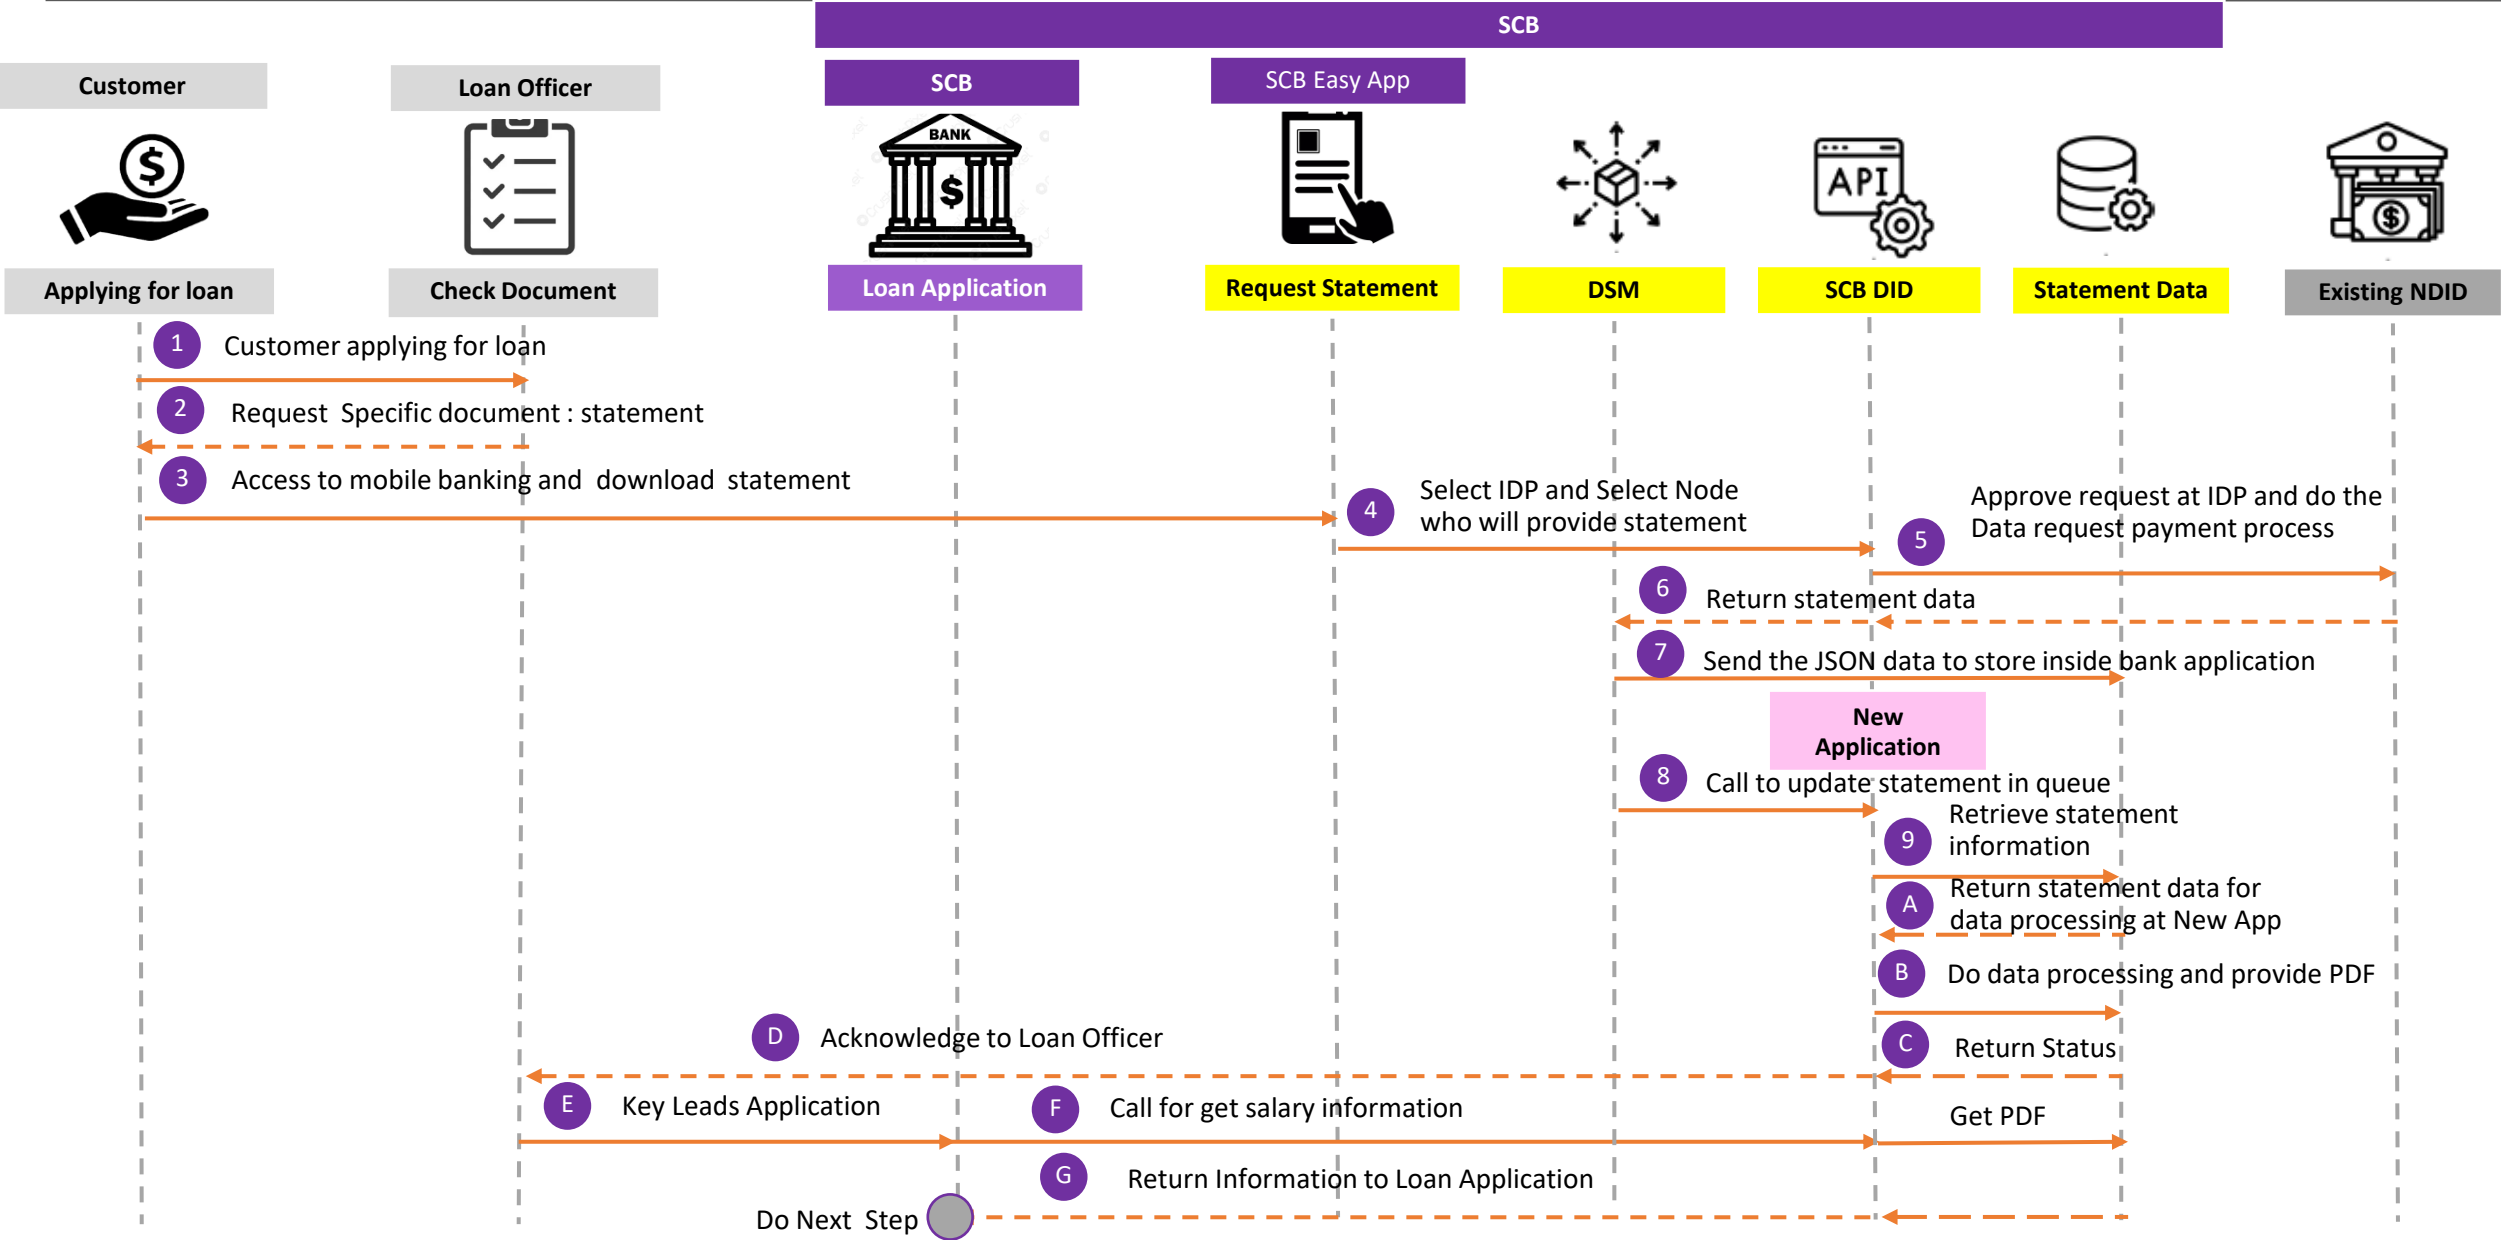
SCB

Customer

Loan Officer

SCB

SCB Easy App

BANK

Applying for loan

Check Document

Loan Application

Request Statement

DSM

API

SCB DID

Statement Data

Existing NDID

1 Customer applying for loan

2 Request Specific document : statement

3 Access to mobile banking and download statement

4 Select IDP and Select Node who will provide statement

5 Approve request at IDP and do the Data request payment process

6 Return statement data

7 Send the JSON data to store inside bank application

New Application

8 Call to update statement in queue

9 Retrieve statement information

A Return statement data for data processing at New App

B Do data processing and provide PDF

D Acknowledge to Loan Officer

C Return Status

E Key Leads Application

F Call for get salary information

Get PDF

G Return Information to Loan Application

Do Next Step